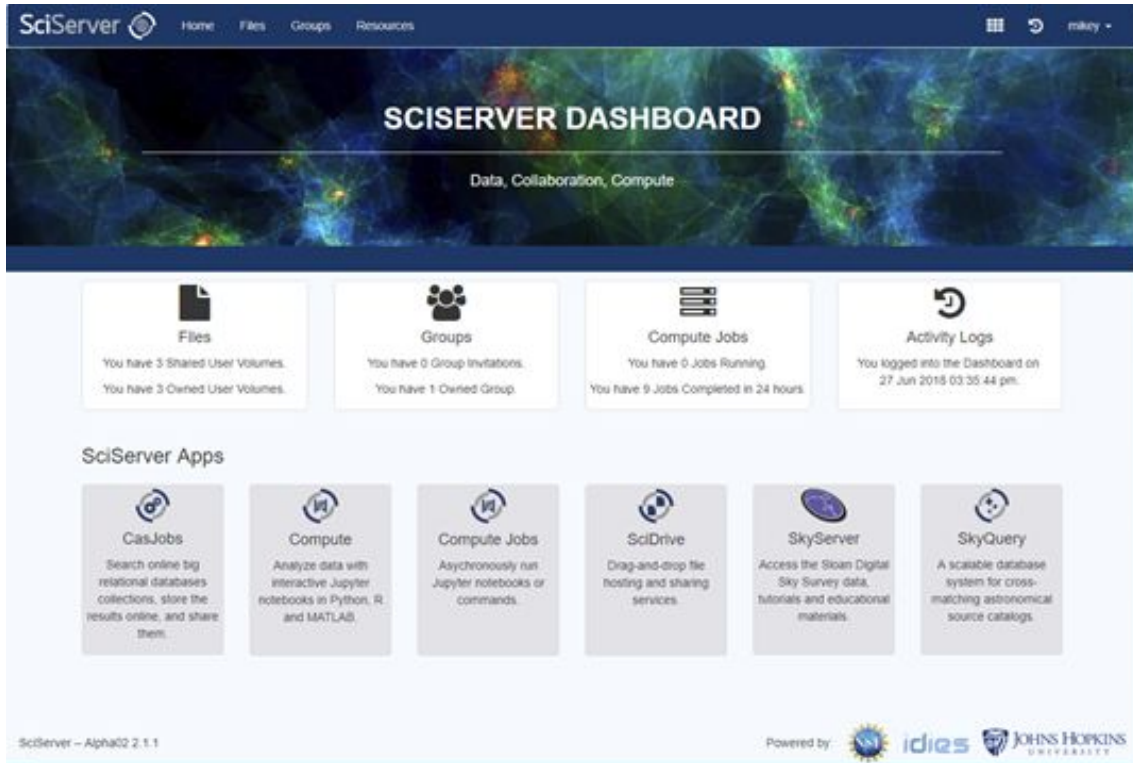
SciServer Home Files Groups Resources mikey ▾

SCISERVER DASHBOARD

Data, Collaboration, Compute

Files
You have 3 Shared User Volumes.
You have 3 Owned User Volumes.

Groups
You have 0 Group Invitations.
You have 1 Owned Group.

Compute Jobs
You have 0 Jobs Running.
You have 9 Jobs Completed in 24 hours.

Activity Logs
You logged into the Dashboard on 27 Jun 2018 03:35:44 pm.

SciServer Apps

CasJobs
Search online big relational databases collections, store the results online, and share them.

Compute
Analyze data with interactive Jupyter notebooks in Python, R and MATLAB.

Compute Jobs
Asynchronously run Jupyter notebooks or commands.

SciDrive
Drag-and-drop file hosting and sharing services.

SkyServer
Access the Sloan Digital Sky Survey data, tutorials and educational materials.

SkyQuery
A scalable database system for cross-matching astronomical source catalogs.

SciServer – Alpha02 2.1.1

Powered by idies JOHNS HOPKINS UNIVERSITY